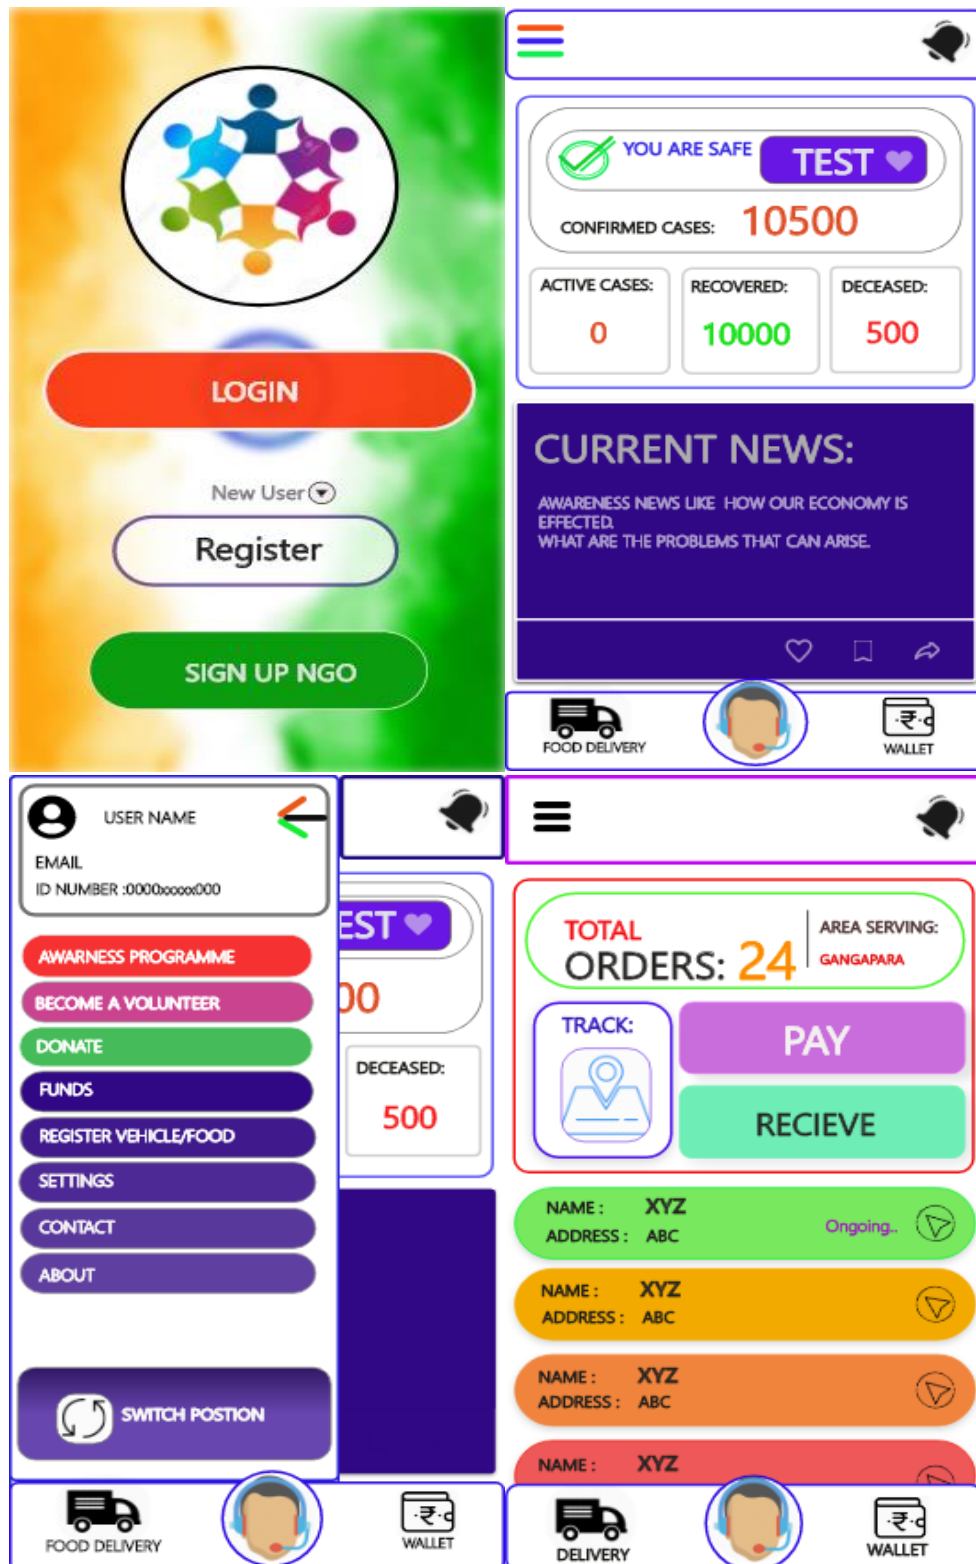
LOGIN

New User

Register

SIGN UP NGO

YOU ARE SAFE TEST

CONFIRMED CASES: 10500

| ACTIVE CASES: | RECOVERED: | DECEASED: |
|---|---|---|
| 0 | 10000 | 500 |

CURRENT NEWS:

AWARENESS NEWS LIKE HOW OUR ECONOMY IS EFFECTED.
WHAT ARE THE PROBLEMS THAT CAN ARISE.

FOOD DELIVERY

WALLET

USER NAME

EMAIL

ID NUMBER :0000xxxxx000

AWARNESS PROGRAMME

BECOME A VOLUNTEER

DONATE

FUNDS

REGISTER VEHICLE/FOOD

SETTINGS

CONTACT

ABOUT

SWITCH POSTION

EST

00

DECEASED:

500

FOOD DELIVERY

WALLET

TOTAL ORDERS: 24

AREA SERVING: GANGAPARA

TRACK:

PAY

RECIEVE

NAME : XYZ
ADDRESS : ABC
Ongoing..

NAME : XYZ
ADDRESS : ABC

NAME : XYZ
ADDRESS : ABC

NAME : XYZ

DELIVERY

WALLET